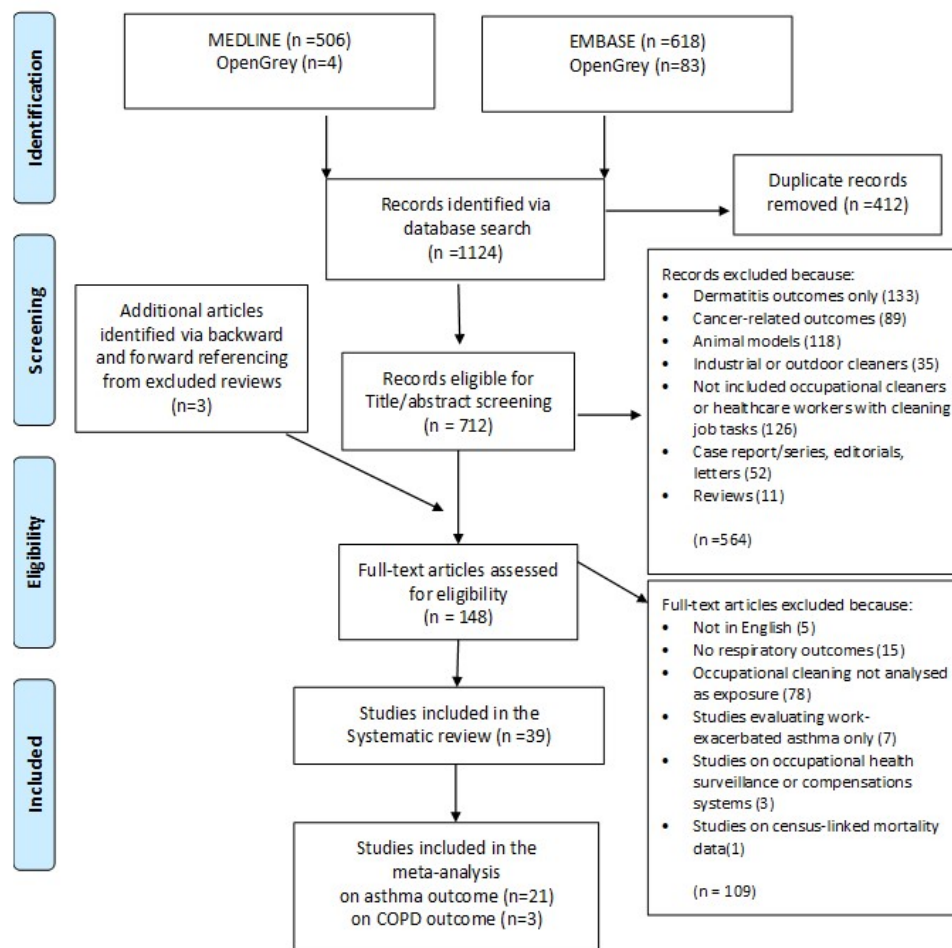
Identification

MEDLINE (n =506)
OpenGrey (n=4)

EMBASE (n =618)
OpenGrey (n=83)

Records identified via database search
(n =1124)

Duplicate records removed (n =412)

Screening

Additional articles identified via backward and forward referencing from excluded reviews
(n=3)

Records eligible for Title/abstract screening
(n = 712)

Records excluded because:
• Dermatitis outcomes only (133)
• Cancer-related outcomes (89)
• Animal models (118)
• Industrial or outdoor cleaners (35)
• Not included occupational cleaners or healthcare workers with cleaning job tasks (126)
• Case report/series, editorials, letters (52)
• Reviews (11)

(n =564)

Eligibility

Full-text articles assessed for eligibility
(n = 148)

Full-text articles excluded because:
• Not in English (5)
• No respiratory outcomes (15)
• Occupational cleaning not analysed as exposure (78)
• Studies evaluating work-exacerbated asthma only (7)
• Studies on occupational health surveillance or compensations systems (3)
• Studies on census-linked mortality data(1)

(n = 109)

Included

Studies included in the Systematic review (n =39)

Studies included in the meta-analysis
on asthma outcome (n=21)
on COPD outcome (n=3)